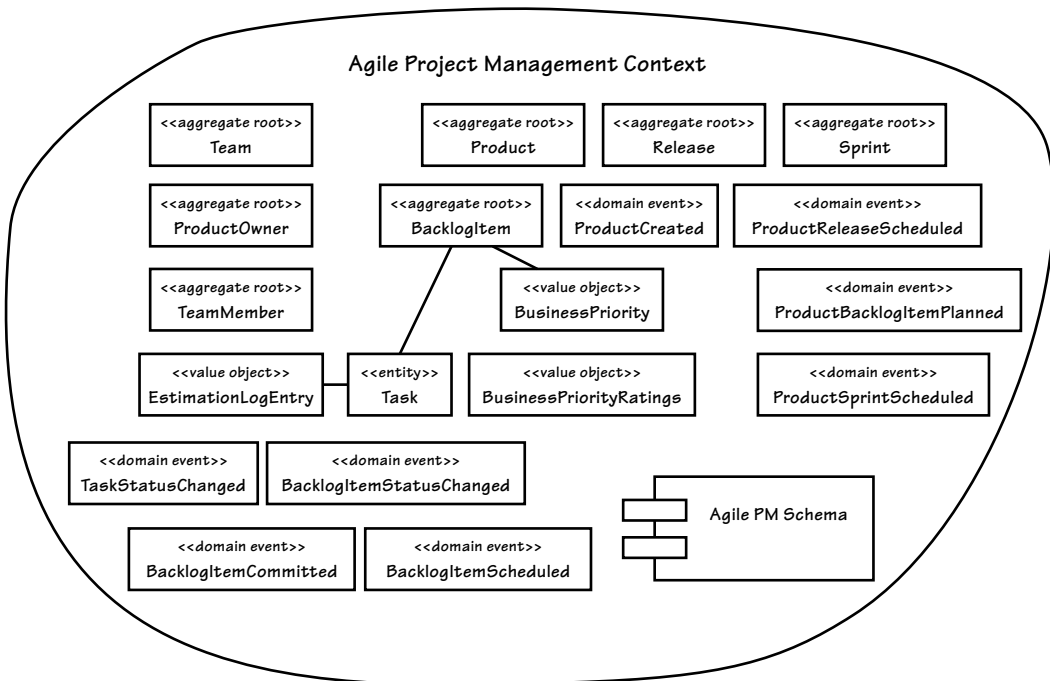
Agile Project Management Context

<<aggregate root>>
Team

<<aggregate root>>
Product

<<aggregate root>>
Release

<<aggregate root>>
Sprint

<<aggregate root>>
ProductOwner

<<aggregate root>>
BacklogItem

<<domain event>>
ProductCreated

<<domain event>>
ProductReleaseScheduled

<<aggregate root>>
TeamMember

<<value object>>
BusinessPriority

<<domain event>>
ProductBacklogItemPlanned

<<value object>>
EstimationLogEntry

<<entity>>
Task

<<value object>>
BusinessPriorityRatings

<<domain event>>
ProductSprintScheduled

<<domain event>>
TaskStatusChanged

<<domain event>>
BacklogItemStatusChanged

Agile PM Schema

<<domain event>>
BacklogItemCommitted

<<domain event>>
BacklogItemScheduled